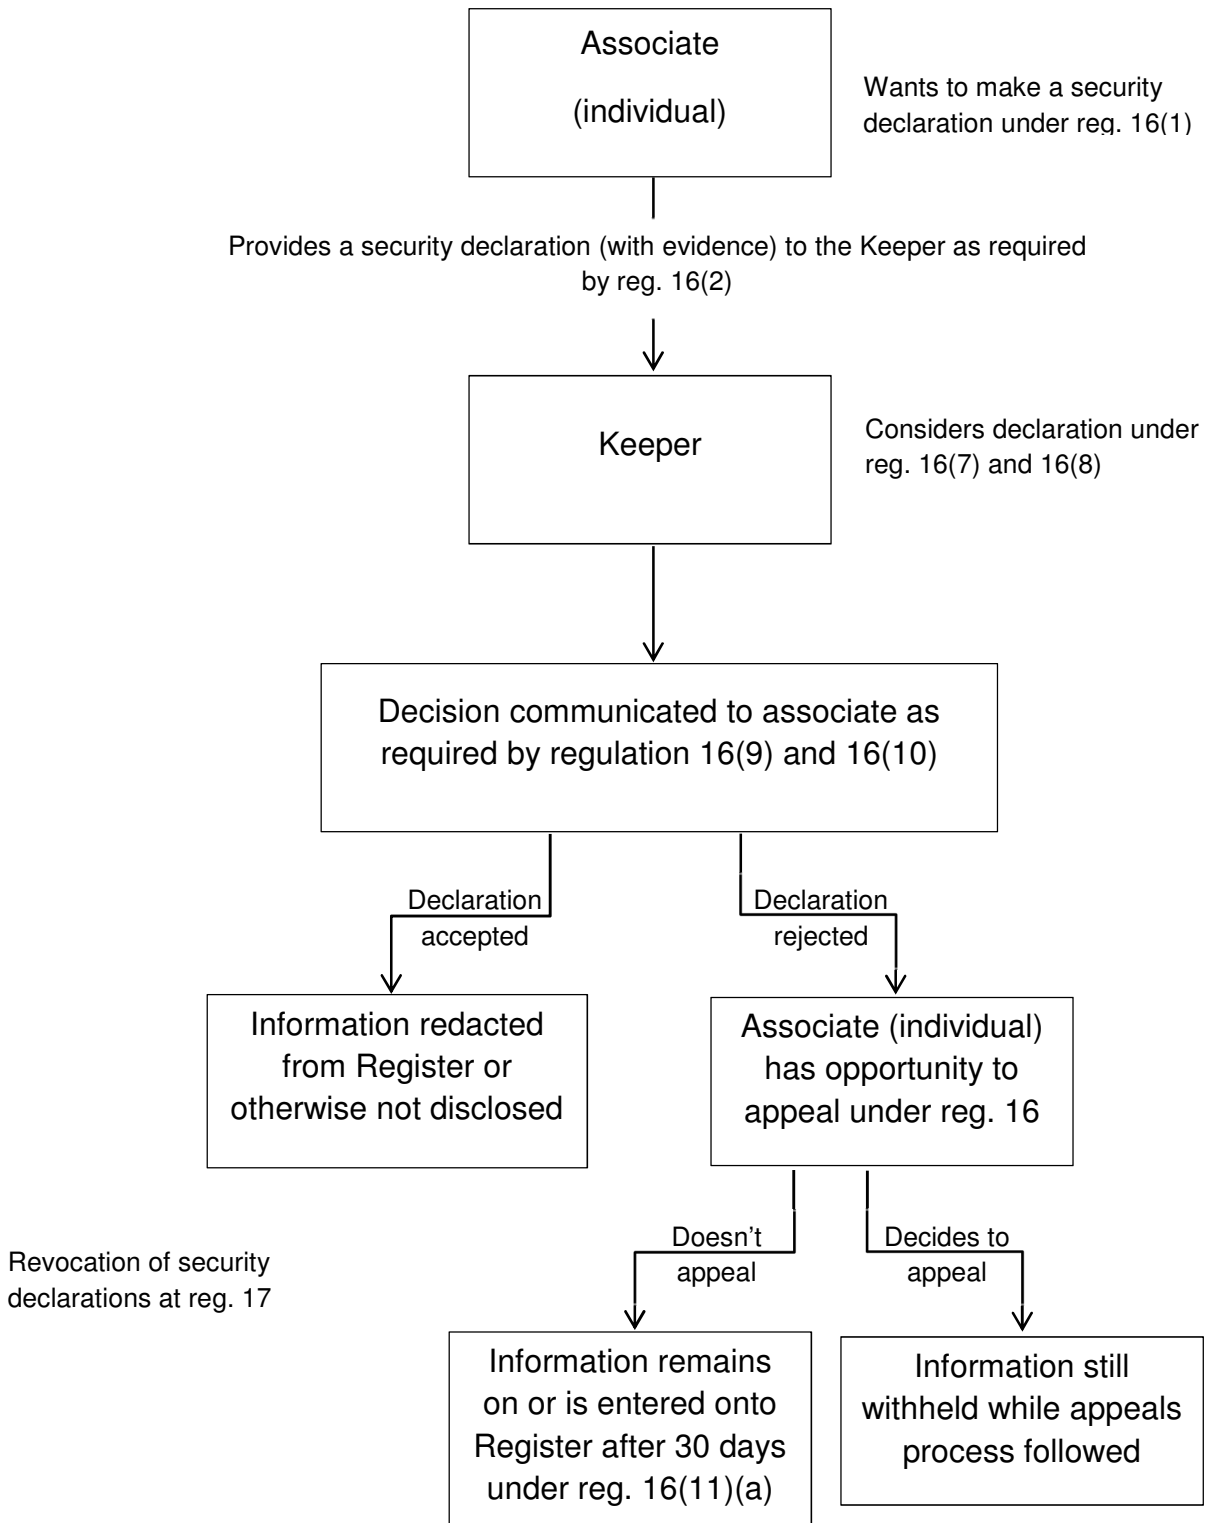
Associate

(individual)

Wants to make a security declaration under reg. 16(1)

Provides a security declaration (with evidence) to the Keeper as required by reg. 16(2)

Keeper

Considers declaration under reg. 16(7) and 16(8)

Decision communicated to associate as required by regulation 16(9) and 16(10)

Declaration accepted

Declaration rejected

Information redacted from Register or otherwise not disclosed

Associate (individual) has opportunity to appeal under reg. 16

Revocation of security declarations at reg. 17

Doesn't appeal

Decides to appeal

Information remains on or is entered onto Register after 30 days under reg. 16(11)(a)

Information still withheld while appeals process followed